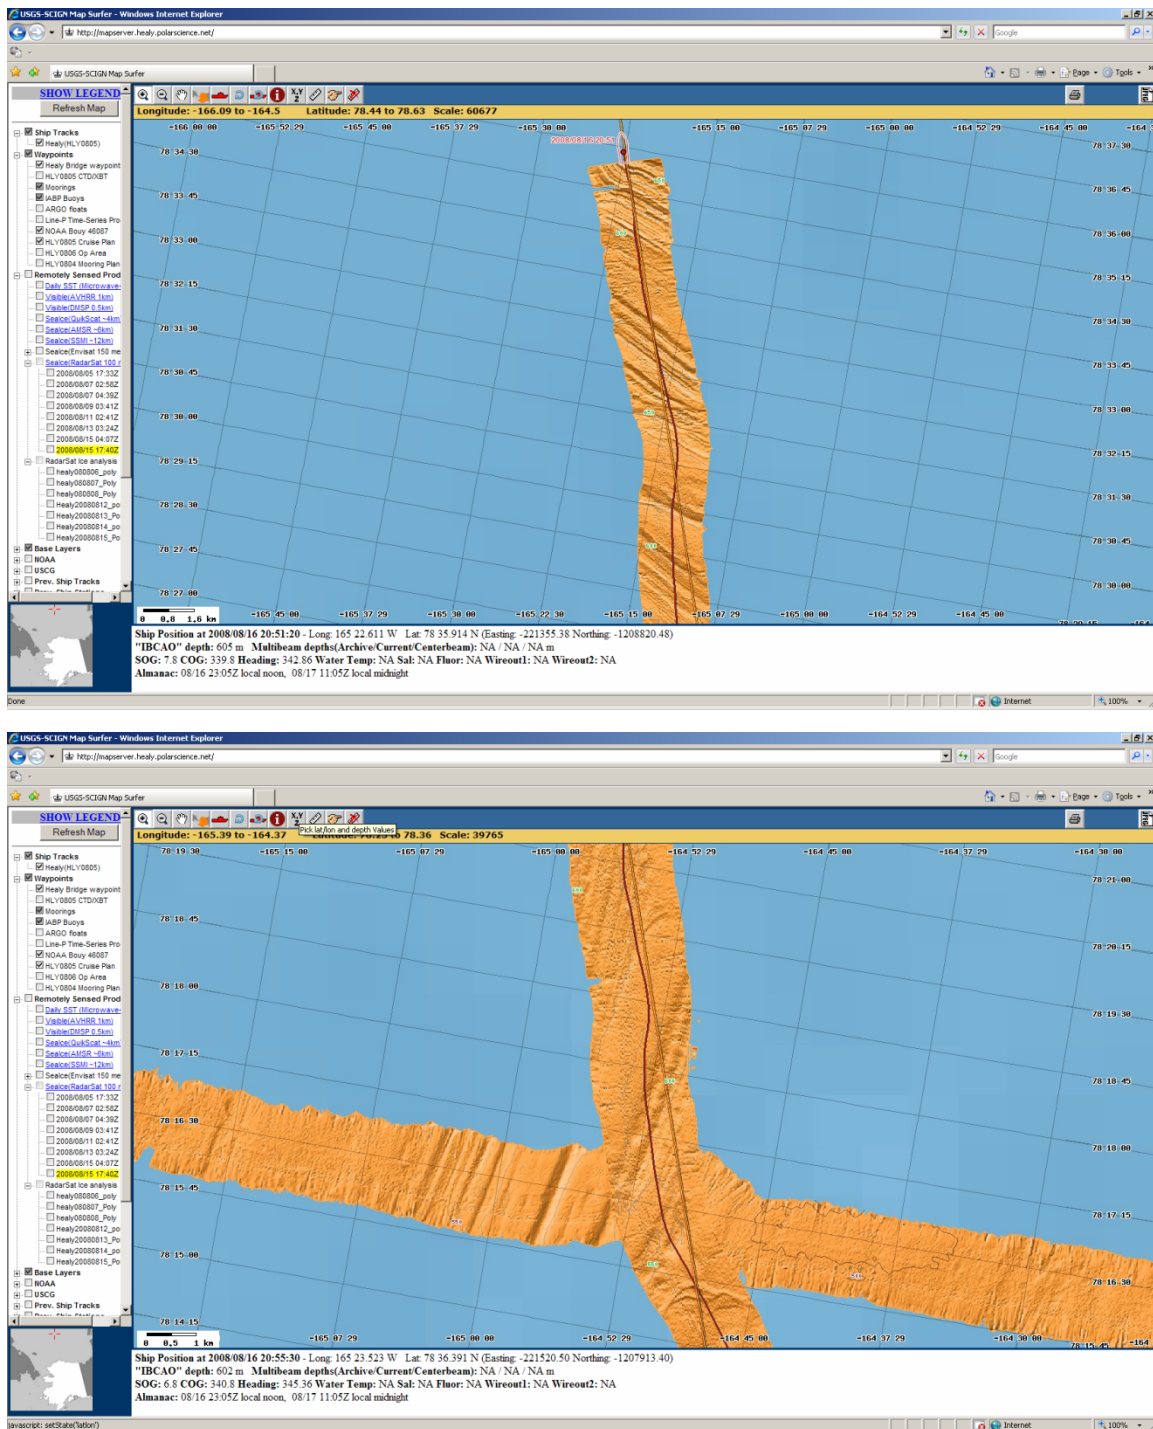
USGS-SCIGN Map Surfer - Windows Internet Explorer
http://mapserver.healy.polarscience.net/
Google
USGS-SCIGN Map Surfer
Page Tools
SHOW LEGEND
Refresh Map
Longitude: -166.09 to -164.5 Latitude: 78.44 to 78.63 Scale: 60677
Ship Tracks
Healy(HLY0805)
Waypoints
Healy Bridge waypoint
HLY0805 CTD/XBT
Moorings
IABP Buoys
ARGO floats
Line-P Time-Series Pro
NOAA Bouy 46087
HLY0805 Cruise Plan
HLY0806 Op Area
HLY0804 Mooring Plan
Remotely Sensed Prod
Daily SST (Microwave-
Visible(AVHRR 1km)
Visible(DMSP 0.5km)
Seaice(QuikScat ~4km
Seaice(AMSR ~6km)
Seaice(SSMI ~12km)
Seaice(Envisat 150 me
Seaice(RadarSat 100 r
2008/08/05 17:33Z
2008/08/07 02:58Z
2008/08/07 04:39Z
2008/08/09 03:41Z
2008/08/11 02:41Z
2008/08/13 03:24Z
2008/08/15 04:07Z
2008/08/15 17:40Z
RadarSat Ice analysis
healy080806_poly
healy080807_Poly
healy080808_Poly
Healy20080812_po
Healy20080813_Po
Healy20080814_po
Healy20080815_Po
Base Layers
NOAA
USCG
Prev. Ship Tracks
-166 00 00 -165 52 29 -165 45 00 -165 37 29 -165 30 00 -165 15 00 -165 07 29 -165 00 00 -164 52 29 -164 45 00 -164
2008/08/16 20:51
78 34 30 78 33 45 78 33 00 78 32 15 78 31 30 78 30 45 78 30 00 78 29 15 78 28 30 78 27 45 78 27 00
78 37 30 78 36 45 78 36 00 78 35 15 78 34 30 78 33 45 78 33 00 78 32 15 78 31 30 78 30 45 78 30 00
0 0.8 1.6 km
-165 45 00 -165 37 29 -165 30 00 -165 22 30 -165 15 00 -165 07 29 -165 00 00 -164 52 29 -164 45 00
Ship Position at 2008/08/16 20:51:20 - Long: 165 22.611 W Lat: 78 35.914 N (Easting: -221355.38 Northing: -1208820.48)
"IBCAO" depth: 605 m Multibeam depths(Archive/Current/Centerbeam): NA / NA / NA m
SOG: 7.8 COG: 339.8 Heading: 342.86 Water Temp: NA Sal: NA Fluor: NA Wireout1: NA Wireout2: NA
Almanac: 08/16 23:05Z local noon, 08/17 11:05Z local midnight
Done
Internet
100%

USGS-SCIGN Map Surfer - Windows Internet Explorer
http://mapserver.healy.polarscience.net/
Google
USGS-SCIGN Map Surfer
Page Tools
SHOW LEGEND
Refresh Map
Longitude: -165.39 to -164.37 Pick lat/lon and depth Values 78.36 Scale: 39765
Ship Tracks
Healy(HLY0805)
Waypoints
Healy Bridge waypoint
HLY0805 CTD/XBT
Moorings
IABP Buoys
ARGO floats
Line-P Time-Series Pro
NOAA Bouy 46087
HLY0805 Cruise Plan
HLY0806 Op Area
HLY0804 Mooring Plan
Remotely Sensed Prod
Daily SST (Microwave-
Visible(AVHRR 1km)
Visible(DMSP 0.5km)
Seaice(QuikScat ~4km
Seaice(AMSR ~6km)
Seaice(SSMI ~12km)
Seaice(Envisat 150 me
Seaice(RadarSat 100 r
2008/08/05 17:33Z
2008/08/07 02:58Z
2008/08/07 04:39Z
2008/08/09 03:41Z
2008/08/11 02:41Z
2008/08/13 03:24Z
2008/08/15 04:07Z
2008/08/15 17:40Z
RadarSat Ice analysis
healy080806_poly
healy080807_Poly
healy080808_Poly
Healy20080812_po
Healy20080813_Po
Healy20080814_po
Healy20080815_Po
Base Layers
NOAA
USCG
Prev. Ship Tracks
78 19 30 -165 15 00 -165 07 29 -165 00 00 -164 52 29 -164 45 00 -164 37 29 -164 30 00
78 18 45 78 18 00 78 17 15 78 16 30 78 15 45 78 15 00 78 14 15
78 21 00 78 20 15 78 19 30 78 18 45 78 18 00 78 17 15 78 16 30 78 15 45
0 0.5 1 km
-165 07 29 -165 00 00 -164 52 29 -164 45 00 -164 37 29 -164 30 00 -164
Ship Position at 2008/08/16 20:55:30 - Long: 165 23.523 W Lat: 78 36.391 N (Easting: -221520.50 Northing: -1207913.40)
"IBCAO" depth: 602 m Multibeam depths(Archive/Current/Centerbeam): NA / NA / NA m
SOG: 6.8 COG: 340.8 Heading: 345.36 Water Temp: NA Sal: NA Fluor: NA Wireout1: NA Wireout2: NA
Almanac: 08/16 23:05Z local noon, 08/17 11:05Z local midnight
javascript: setState('latlon')
Internet
100%